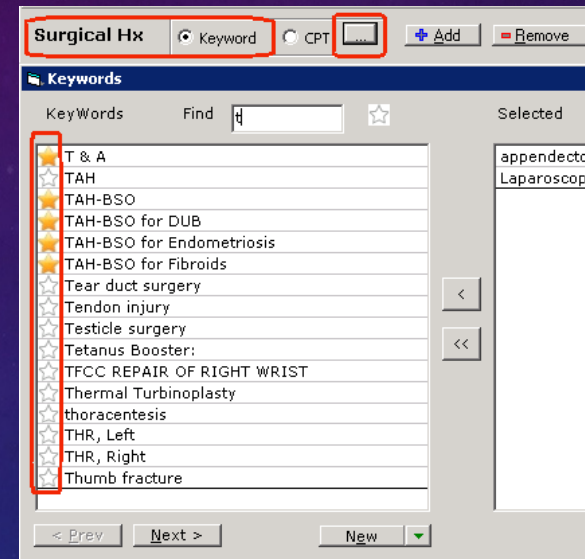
Surgical Hx
Keyword
CPT
...
Add
Remove

Keywords

KeyWords
Find
t

Selected

T & A
TAH
TAH-BSO
TAH-BSO for DUB
TAH-BSO for Endometriosis
TAH-BSO for Fibroids
Tear duct surgery
Tendon injury
Testicle surgery
Tetanus Booster:
TFCC REPAIR OF RIGHT WRIST
Thermal Turbinoplasty
thoracentesis
THR, Left
THR, Right
Thumb fracture

appendecto
Laparoscop

<
<<

< Prev
Next >
New